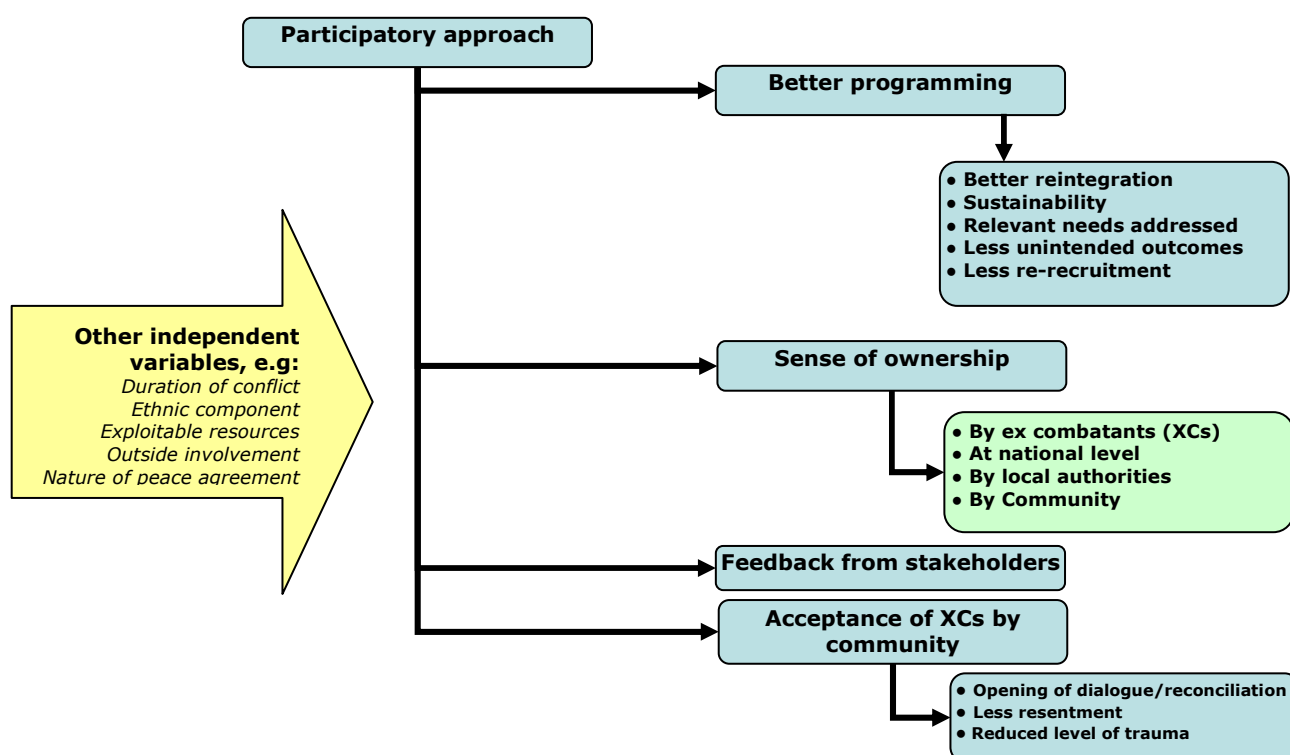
Participatory approach

Better programming

• Better reintegration
• Sustainability
• Relevant needs addressed
• Less unintended outcomes
• Less re-recruitment

Other independent variables, e.g:
Duration of conflict
Ethnic component
Exploitable resources
Outside involvement
Nature of peace agreement

Sense of ownership

• By ex combatants (XCs)
• At national level
• By local authorities
• By Community

Feedback from stakeholders

Acceptance of XCs by community

• Opening of dialogue/reconciliation
• Less resentment
• Reduced level of trauma